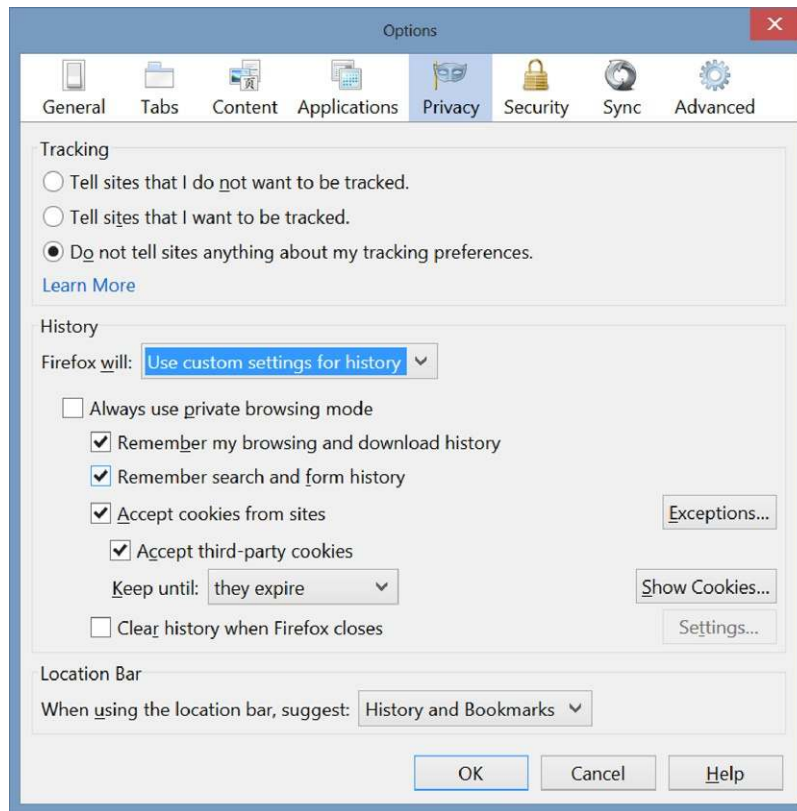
Options

General Tabs Content Applications Privacy Security Sync Advanced

Tracking

Tell sites that I do not want to be tracked.

Tell sites that I want to be tracked.

Do not tell sites anything about my tracking preferences.

Learn More

History

Firefox will: Use custom settings for history

Always use private browsing mode

Remember my browsing and download history

Remember search and form history

Accept cookies from sites

Exceptions...

Accept third-party cookies

Keep until: they expire

Show Cookies...

Clear history when Firefox closes

Settings...

Location Bar

When using the location bar, suggest: History and Bookmarks

OK Cancel Help